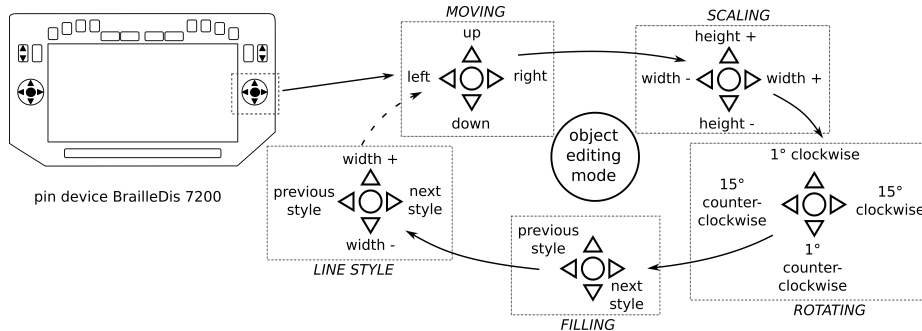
pin device BrailleDis 7200

MOVING
up
left
right
down

SCALING
height +
width -
width +
height -

object editing mode

1° clockwise
15° counter-clockwise
15° clockwise
1° counter-clockwise
ROTATING

previous style
next style
FILLING

width +
previous style
next style
width -
LINE STYLE